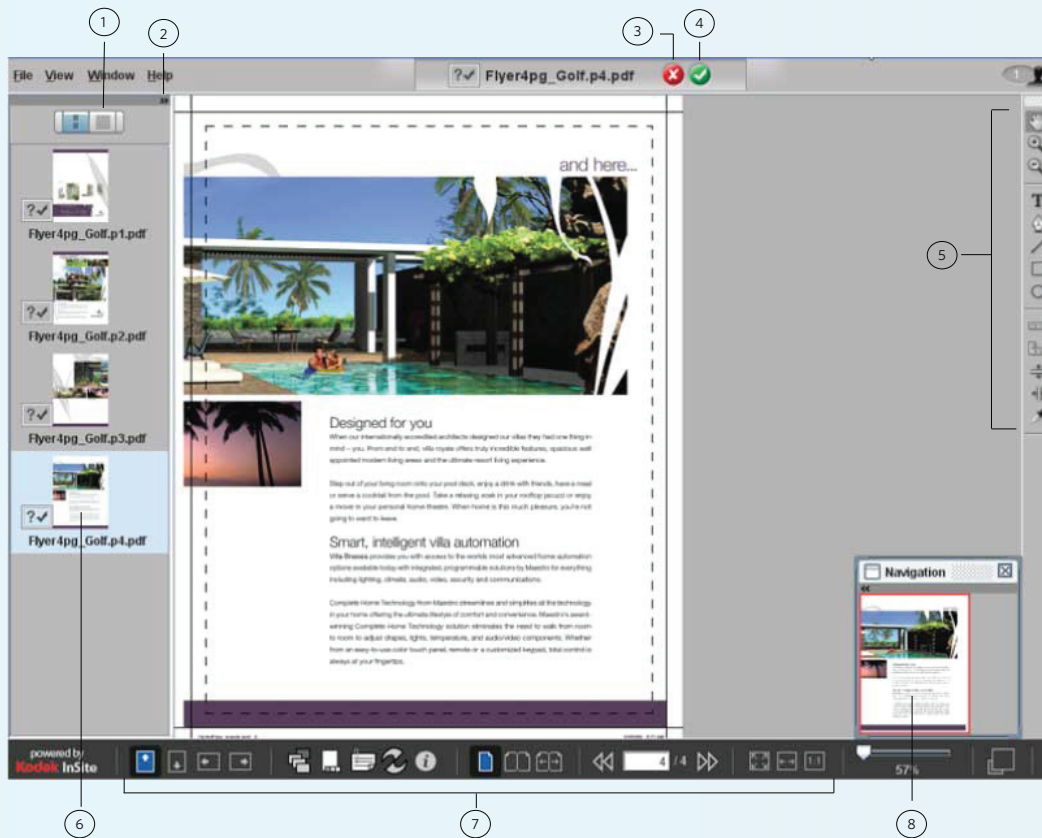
1
2
3
4

File View Window Help

?✓ Flyer4pg_Golf.p4.pdf

?✓
Flyer4pg_Golf.p1.pdf

?✓
Flyer4pg_Golf.p2.pdf

?✓
Flyer4pg_Golf.p3.pdf

?✓
Flyer4pg_Golf.p4.pdf

and here...

Designed for you

When our internationally accredited architects designed our villas they had one thing in mind – you. From end to end, villa royale offers truly incredible features, spacious well appointed modern living areas and the ultimate resort living experience.

Step out of your living room onto your pool deck, enjoy a drink with friends, have a meal or savor a cocktail from the pool. Take a relaxing soak in your rooftop jacuzzi or enjoy a movie in your personal home theatre. When home is this much pleasure, you're not going to want to leave.

Smart, intelligent villa automation

Villa Breeze provides you with access to the worlds most advanced home automation options available today with integrated, programmable solutions by Maestro for everything including lighting, climate, audio, video, security and communications.

Complete Home Technology from Maestro streamlines and simplifies all the technology in your home offering the ultimate lifestyle of comfort and convenience. Maestro's award-winning Complete Home Technology solution eliminates the need to walk from room to room to adjust drapes, lights, temperature, and audio/video components. Whether from an easy-to-use color touch panel, remote or a customized keypad, total control is always at your fingertips.

5

Navigation

powered by
Kodak InSite

4 /4

57%

6
7
8